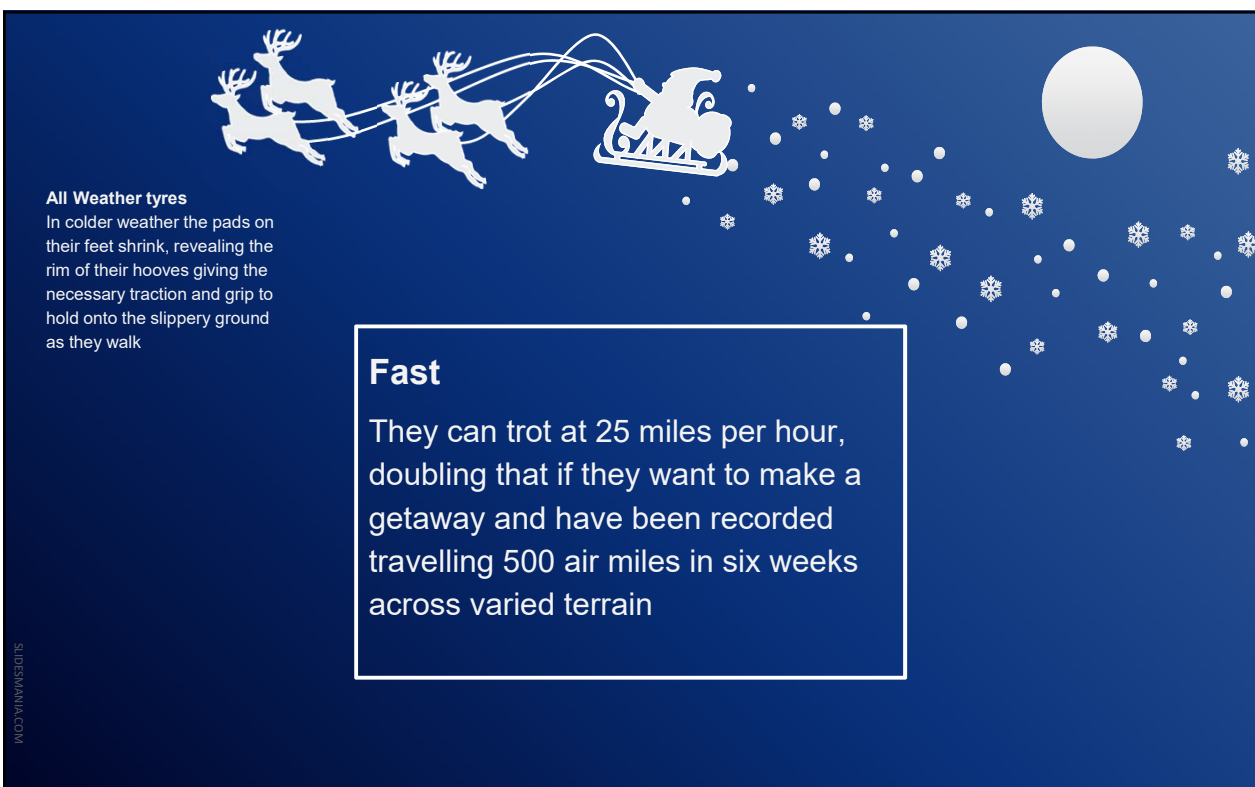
All Weather tyres
In colder weather the pads on their feet shrink, revealing the rim of their hooves giving the necessary traction and grip to hold onto the slippery ground as they walk

Fast
They can trot at 25 miles per hour, doubling that if they want to make a getaway and have been recorded travelling 500 air miles in six weeks across varied terrain

SLIDESMANIA.COM